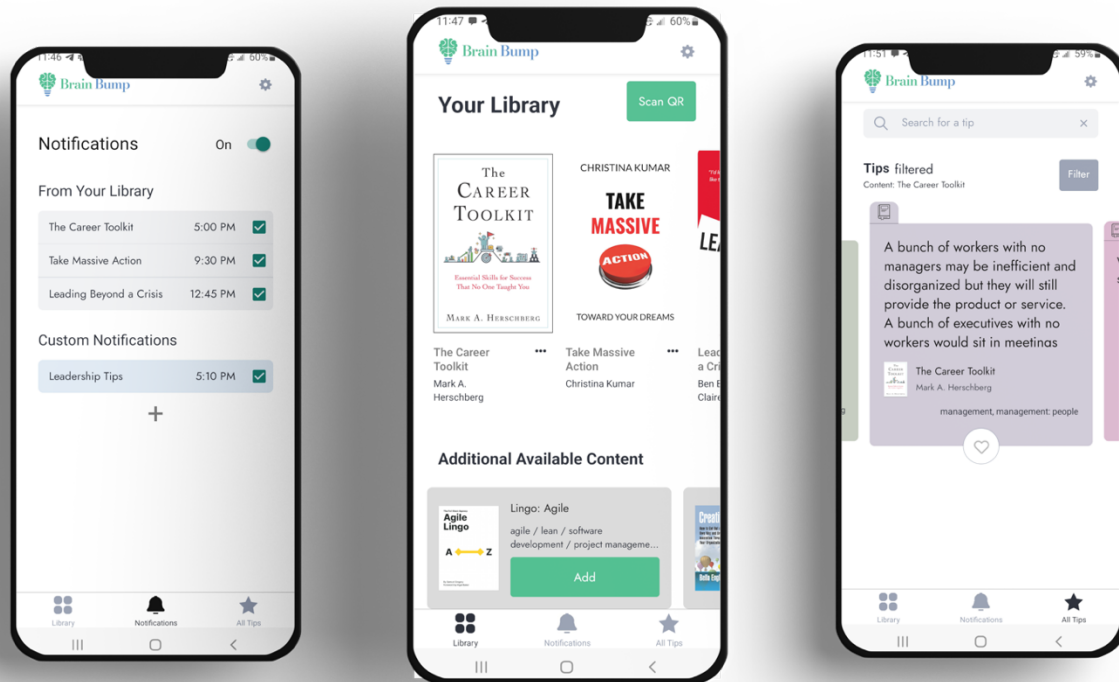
11:46 60%
Brain Bump

Notifications On

From Your Library

The Career Toolkit 5:00 PM
Take Massive Action 9:30 PM
Leading Beyond a Crisis 12:45 PM

Custom Notifications

Leadership Tips 5:10 PM

+

Library Notifications All Tips

11:47 60%
Brain Bump

Your Library

Scan QR

The Career Toolkit
Essential Skills for Success That No One Taught You
Mark A. Herschberg

CHRISTINA KUMAR
TAKE MASSIVE
ACTION
TOWARD YOUR DREAMS

LE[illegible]

The Career Toolkit ···
Mark A. Herschberg

Take Massive Action ···
Christina Kumar

Lead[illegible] a Cri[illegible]
Ben E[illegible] Claire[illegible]

Additional Available Content

Agile Lingo
A Z

Lingo: Agile
agile / lean / software development / project manageme...
Add

Creat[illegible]

Library Notifications All Tips

11:51 59%
Brain Bump

Search for a tip

Tips filtered
Content: The Career Toolkit
Filter

A bunch of workers with no managers may be inefficient and disorganized but they will still provide the product or service. A bunch of executives with no workers would sit in meetinas

The Career Toolkit
Mark A. Herschberg

management, management: people

Library Notifications All Tips